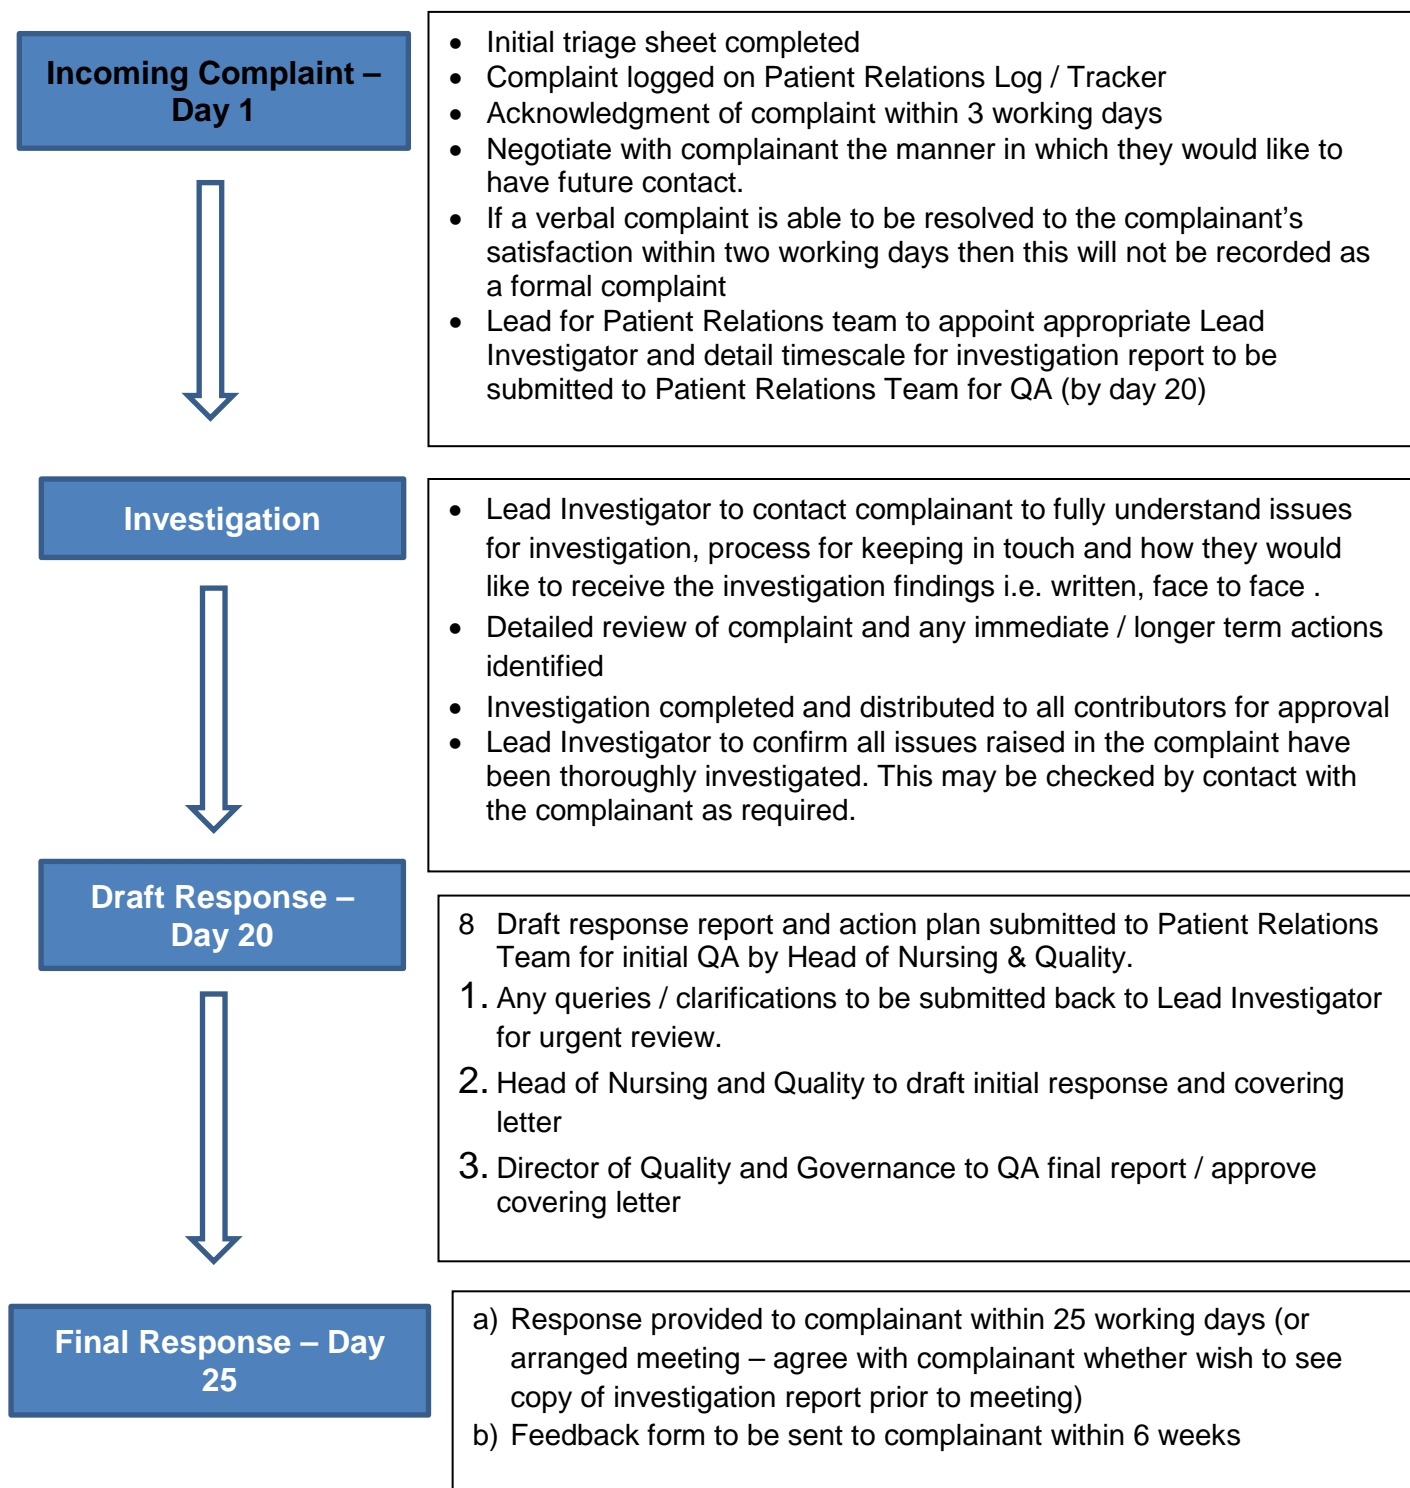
Incoming Complaint – Day 1

- Initial triage sheet completed
- Complaint logged on Patient Relations Log / Tracker
- Acknowledgment of complaint within 3 working days
- Negotiate with complainant the manner in which they would like to have future contact.
- If a verbal complaint is able to be resolved to the complainant's satisfaction within two working days then this will not be recorded as a formal complaint
- Lead for Patient Relations team to appoint appropriate Lead Investigator and detail timescale for investigation report to be submitted to Patient Relations Team for QA (by day 20)

Investigation

- Lead Investigator to contact complainant to fully understand issues for investigation, process for keeping in touch and how they would like to receive the investigation findings i.e. written, face to face .
- Detailed review of complaint and any immediate / longer term actions identified
- Investigation completed and distributed to all contributors for approval
- Lead Investigator to confirm all issues raised in the complaint have been thoroughly investigated. This may be checked by contact with the complainant as required.

Draft Response – Day 20

8 Draft response report and action plan submitted to Patient Relations Team for initial QA by Head of Nursing & Quality.
1. Any queries / clarifications to be submitted back to Lead Investigator for urgent review.
2. Head of Nursing and Quality to draft initial response and covering letter
3. Director of Quality and Governance to QA final report / approve covering letter

Final Response – Day 25

a) Response provided to complainant within 25 working days (or arranged meeting – agree with complainant whether wish to see copy of investigation report prior to meeting)
b) Feedback form to be sent to complainant within 6 weeks